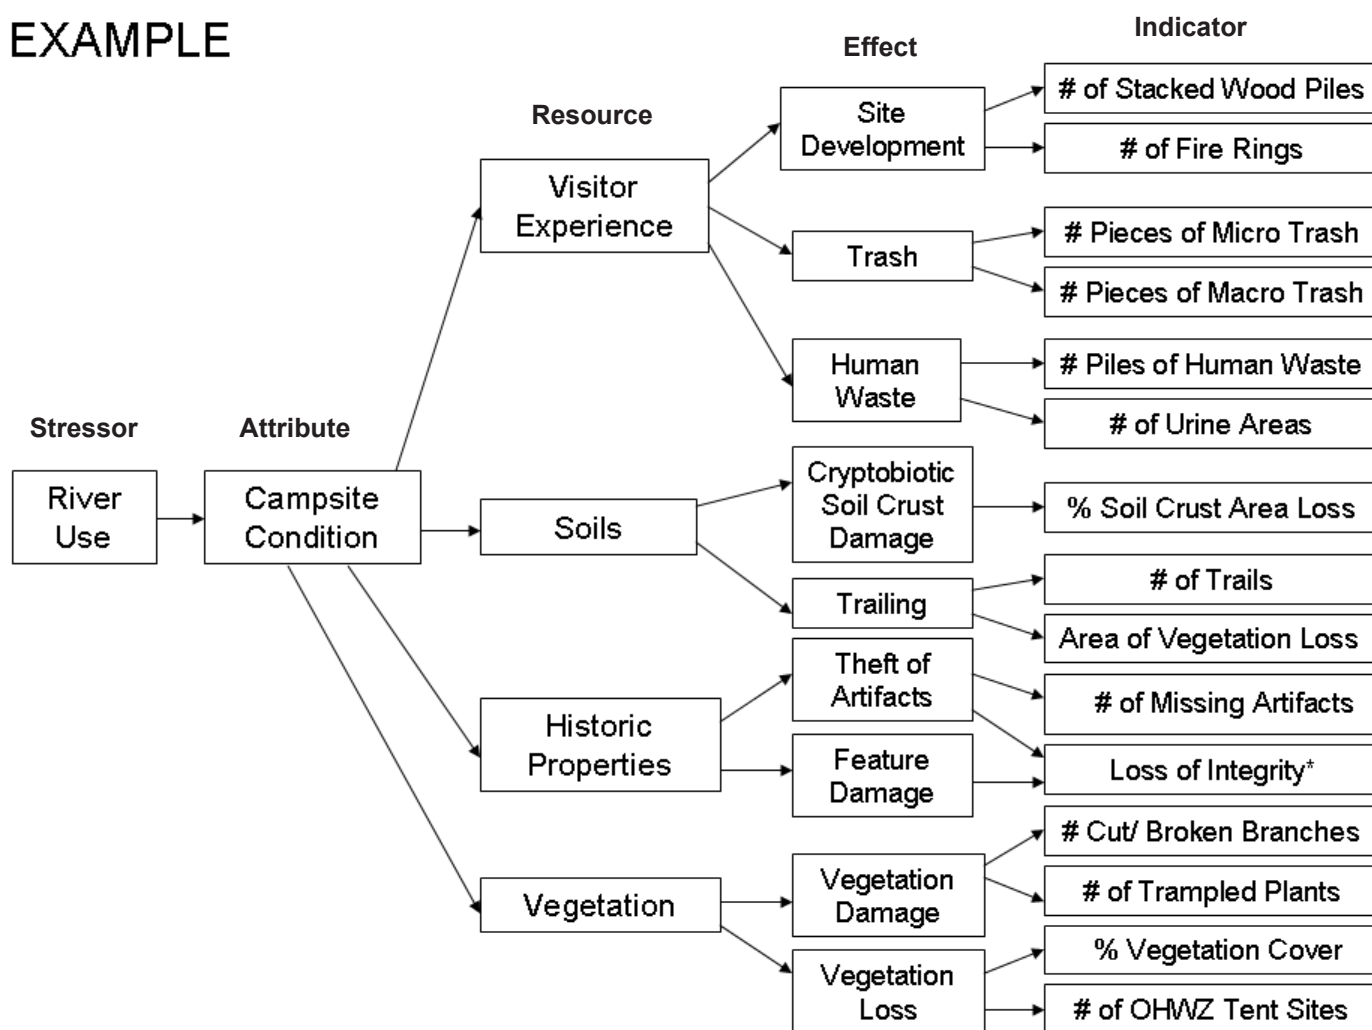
EXAMPLE

Stressor

River Use

Attribute

Campsite Condition

Resource

Visitor Experience

Soils

Historic Properties

Vegetation

Effect

Site Development

Trash

Human Waste

Cryptobiotic Soil Crust Damage

Trailing

Theft of Artifacts

Feature Damage

Vegetation Damage

Vegetation Loss

Indicator

# of Stacked Wood Piles

# of Fire Rings

# Pieces of Micro Trash

# Pieces of Macro Trash

# Piles of Human Waste

# of Urine Areas

% Soil Crust Area Loss

# of Trails

Area of Vegetation Loss

# of Missing Artifacts

Loss of Integrity*

# Cut/ Broken Branches

# of Trampled Plants

% Vegetation Cover

# of OHWZ Tent Sites